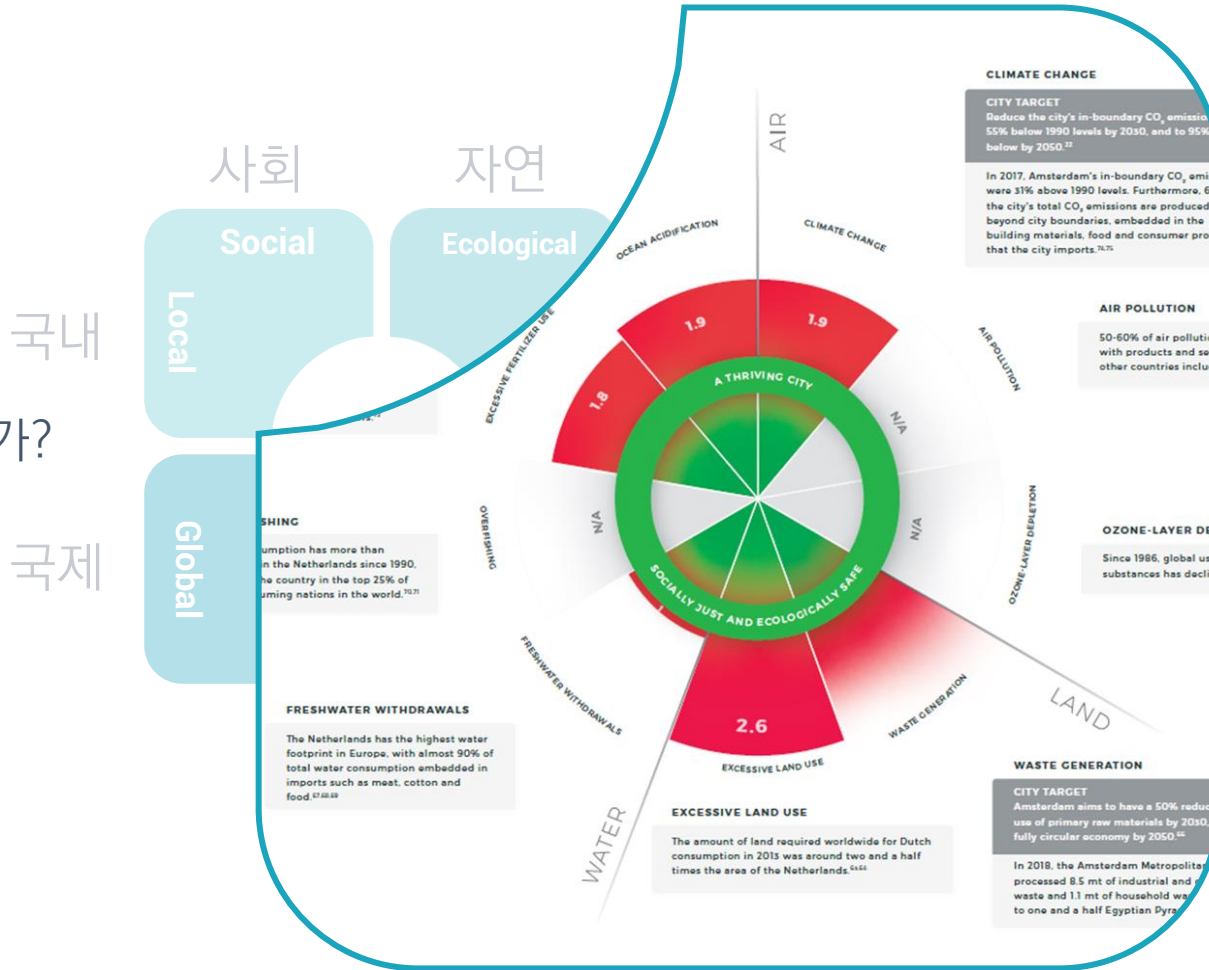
사회 자연

Social

Ecological

국내

Local

가?

Global

국제

CLIMATE CHANGE

CITY TARGET
Reduce the city's in-boundary $CO_2$ emission 55% below 1990 levels by 2030, and to 95% below by 2050.

In 2017, Amsterdam's in-boundary $CO_2$ emi were 31% above 1990 levels. Furthermore, 6 the city's total $CO_2$ emissions are produced beyond city boundaries, embedded in the building materials, food and consumer pro that the city imports.

AIR POLLUTION

50-60% of air pollutio with products and se other countries inclu

OZONE-LAYER DE

Since 1986, global us substances has decli

AIR

CLIMATE CHANGE

OCEAN ACIDIFICATION

AIR POLLUTION

EXCESSIVE FERTILIZER USE

1.9

1.9

1.8

A THRIVING CITY

N/A

N/A

N/A

OVERFISHING

OZONE-LAYER DEPLETION

SOCIALLY JUST AND ECOLOGICALLY SAFE

FRESHWATER WITHDRAWALS

WASTE GENERATION

2.6

EXCESSIVE LAND USE

LAND

WATER

SHING

umption has more than n the Netherlands since 1990. he country in the top 25% of uming nations in the world.

FRESHWATER WITHDRAWALS

The Netherlands has the highest water footprint in Europe, with almost 90% of total water consumption embedded in imports such as meat, cotton and food.

EXCESSIVE LAND USE

The amount of land required worldwide for Dutch consumption in 2013 was around two and a half times the area of the Netherlands.

WASTE GENERATION

CITY TARGET
Amsterdam aims to have a 50% reduc use of primary raw materials by 2030, fully circular economy by 2050.

In 2018, the Amsterdam Metropolitan processed 8.5 mt of industrial and waste and 1.1 mt of household wa to one and a half Egyptian Pyra